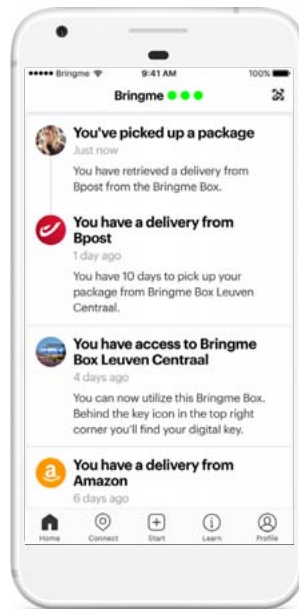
●●●●● Bringme 9:41 AM 100%

Bringme

You've picked up a package
Just now
You have retrieved a delivery from Bpost from the Bringme Box.

You have a delivery from Bpost
1 day ago
You have 10 days to pick up your package from Bringme Box Leuven Centraal.

You have access to Bringme Box Leuven Centraal
4 days ago
You can now utilize this Bringme Box. Behind the key icon in the top right corner you'll find your digital key.

You have a delivery from Amazon
6 days ago

Home Connect Start Learn Profile